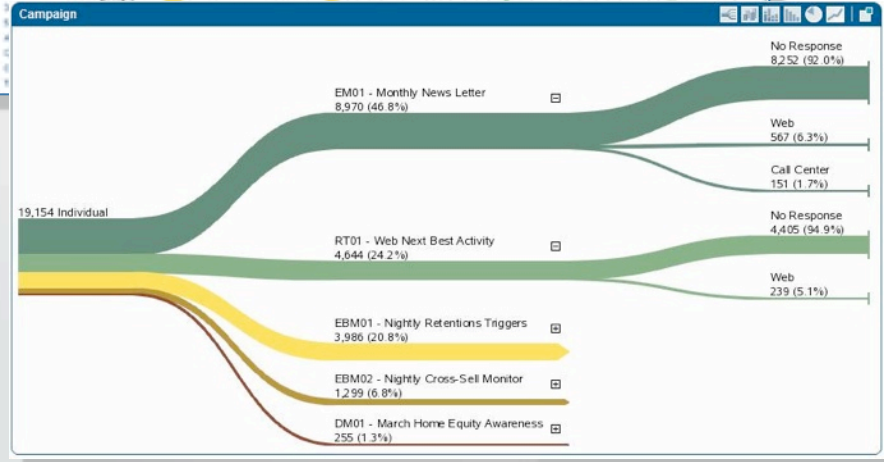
Campaign

19,154 Individual

EM01 - Monthly News Letter
8,970 (46.8%)

RT01 - Web Next Best Activity
4,644 (24.2%)

EBM01 - Nightly Retentions Triggers
3,986 (20.8%)

EBM02 - Nightly Cross-Sell Monitor
1,299 (6.8%)

DM01 - March Home Equity Awareness
255 (1.3%)

No Response
8,252 (92.0%)

Web
567 (6.3%)

Call Center
151 (1.7%)

No Response
4,405 (94.9%)

Web
239 (5.1%)